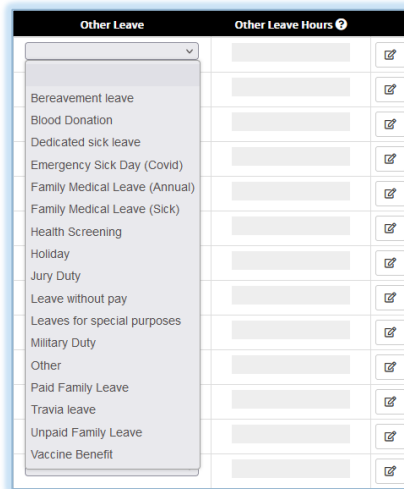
| Other Leave | Other Leave Hours ? |
|---|---|

Bereavement leave
Blood Donation
Dedicated sick leave
Emergency Sick Day (Covid)
Family Medical Leave (Annual)
Family Medical Leave (Sick)
Health Screening
Holiday
Jury Duty
Leave without pay
Leaves for special purposes
Military Duty
Other
Paid Family Leave
Travia leave
Unpaid Family Leave
Vaccine Benefit